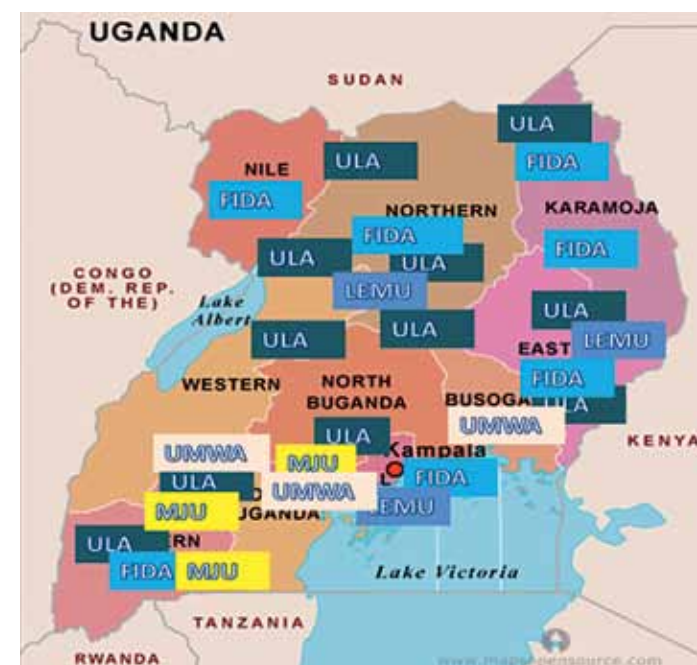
UGANDA

SUDAN

ULA

FIDA

NILE

ULA

FIDA

NORTHERN

KARAMOJA

FIDA

CONGO (DEM. REP. OF THE)

ULA

ULA

FIDA

LEMU

Lake Albert

ULA

ULA

ULA

LEMU

EAST

FIDA

WESTERN

NORTH BUGANDA

BUSOGA

ULA

UMWA

ULA

KENYA

UMWA

MJU

Kampala

ULA

UMWA

FIDA

MJU

UGANDA

LEMU

ULA

RN

FIDA

MJU

Lake Victoria

TANZANIA

RWANDA

www.mapsopensource.com